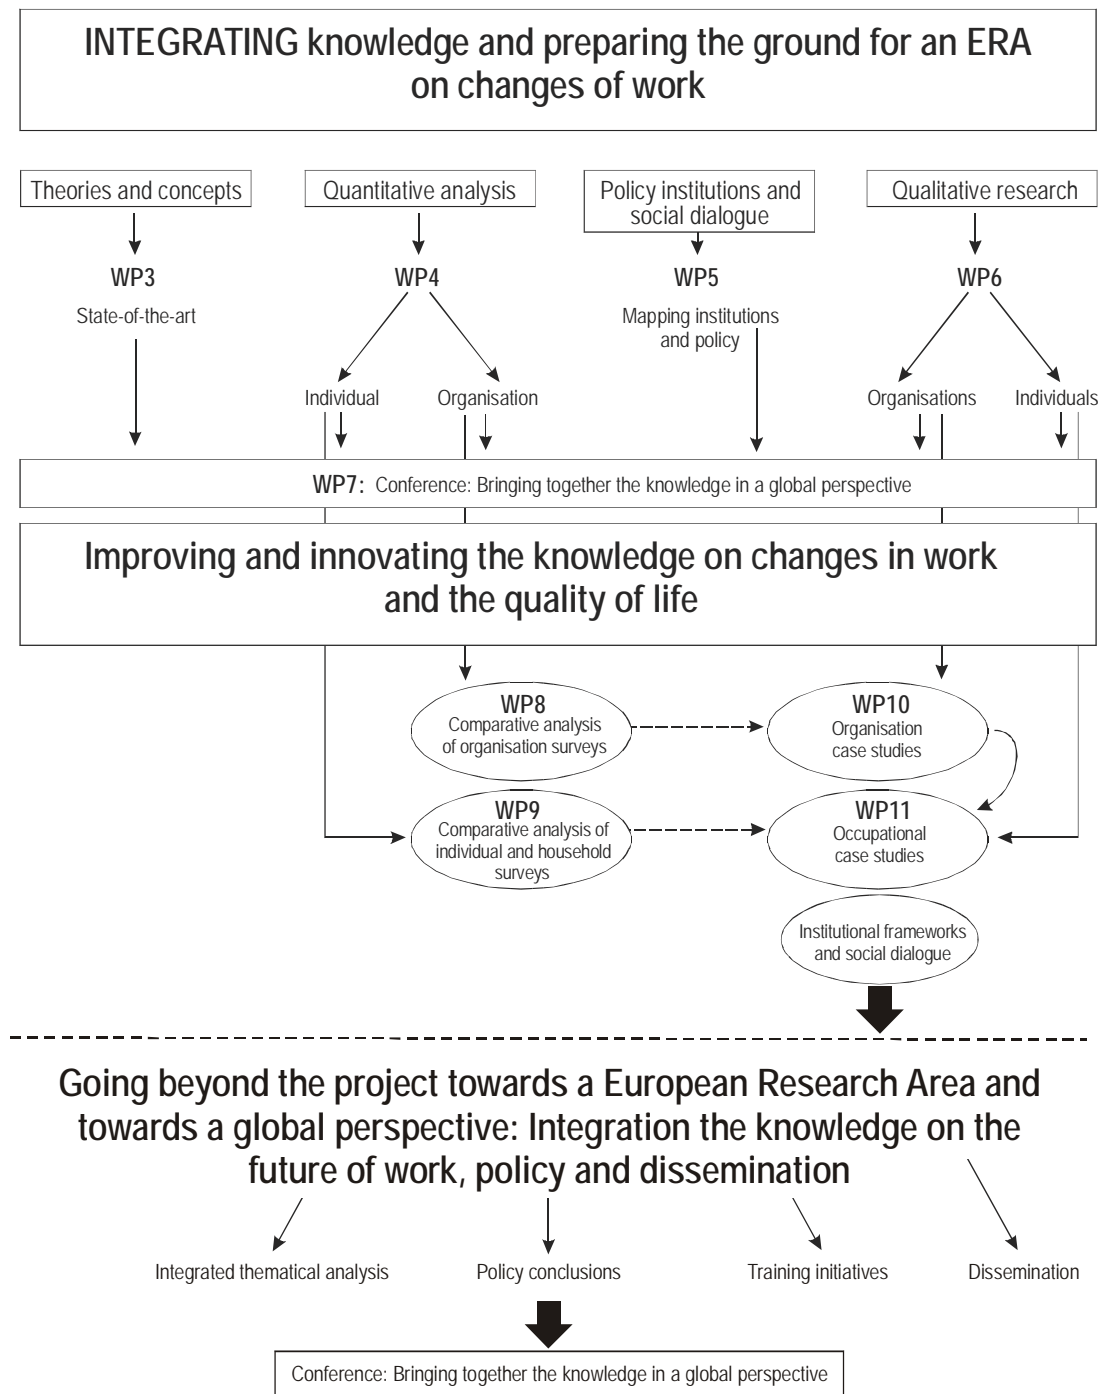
INTEGRATING knowledge and preparing the ground for an ERA on changes of work

Theories and concepts

WP3

State-of-the-art

Quantitative analysis

WP4

Individual

Organisation

Policy institutions and social dialogue

WP5

Mapping institutions and policy

Qualitative research

WP6

Organisations

Individuals

WP7: Conference: Bringing together the knowledge in a global perspective

Improving and innovating the knowledge on changes in work and the quality of life

WP8
Comparative analysis of organisation surveys

WP10
Organisation case studies

WP9
Comparative analysis of individual and household surveys

WP11
Occupational case studies

Institutional frameworks and social dialogue

Going beyond the project towards a European Research Area and towards a global perspective: Integration the knowledge on the future of work, policy and dissemination

Integrated thematical analysis

Policy conclusions

Training initiatives

Dissemination

Conference: Bringing together the knowledge in a global perspective